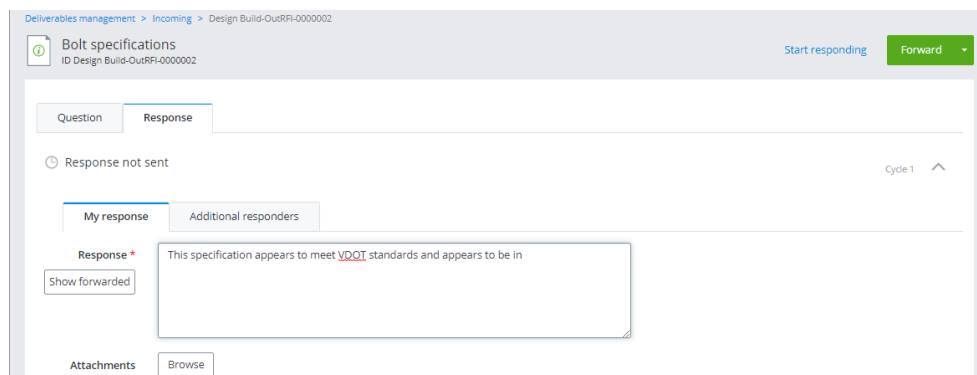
Deliverables management > Incoming > Design Build-OutRFI-0000002

Bolt specifications
ID Design Build-OutRFI-0000002

Start responding

Forward

Question

Response

Response not sent

Cycle 1

My response

Additional responders

Response *

Show forwarded

This specification appears to meet VDOT standards and appears to be in

Attachments

Browse